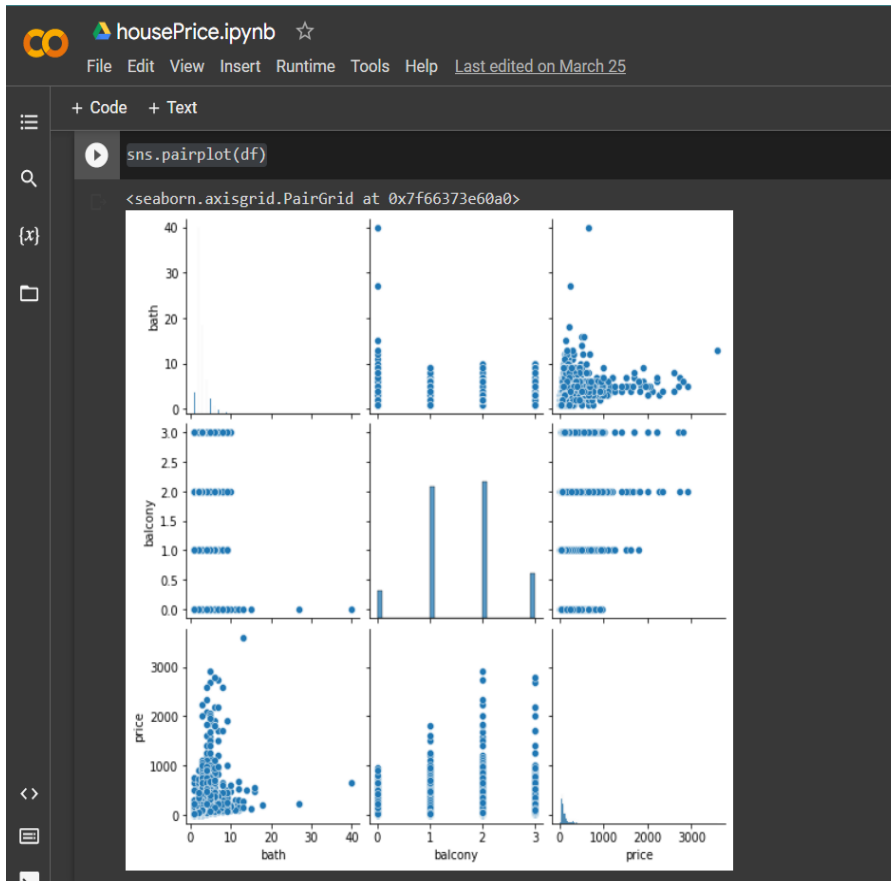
CO housePrice.ipynb ☆
File Edit View Insert Runtime Tools Help Last edited on March 25

+ Code + Text

sns.pairplot(df)

<seaborn.axisgrid.PairGrid at 0x7f66373e60a0>

40
30
bath
20
10
0

3.0
2.5
2.0
balcony
1.5
1.0
0.5
0.0

3000
2000
price
1000
0

0 10 20 30 40
bath

0 1 2 3
balcony

0 1000 2000 3000
price

{x}
<>